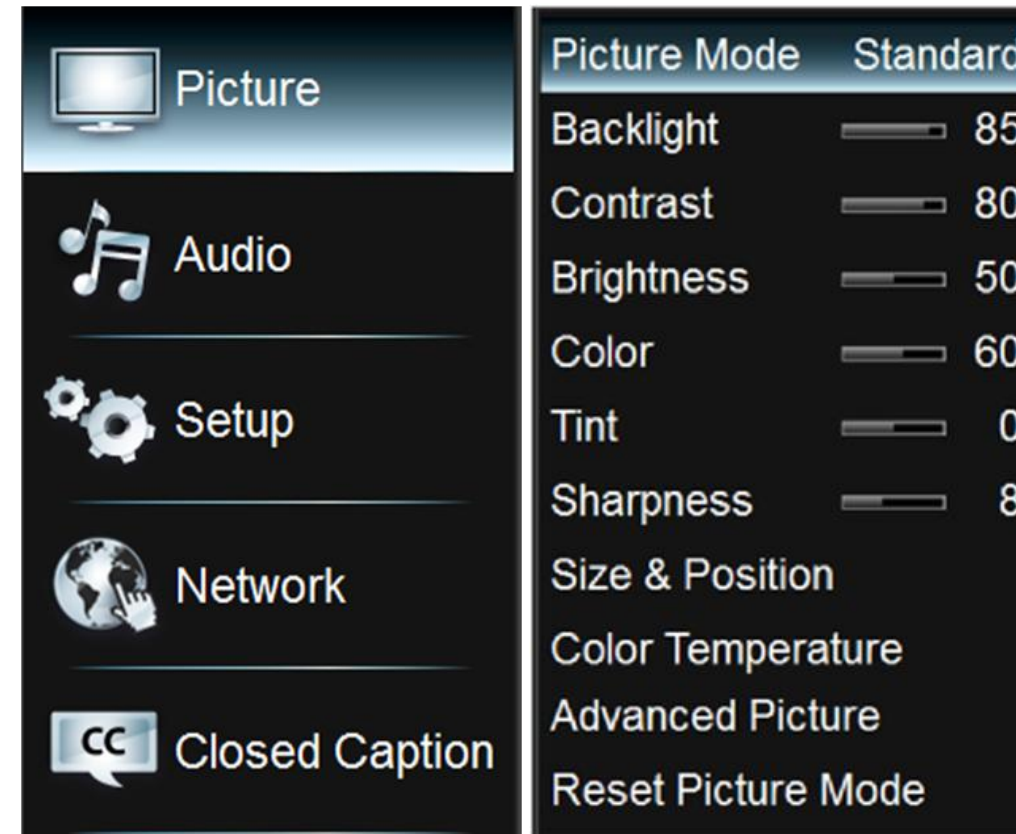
Picture

Audio

Setup

Network

CC Closed Caption

Picture Mode Standard

Backlight 85

Contrast 80

Brightness 50

Color 60

Tint 0

Sharpness 8

Size & Position

Color Temperature

Advanced Picture

Reset Picture Mode